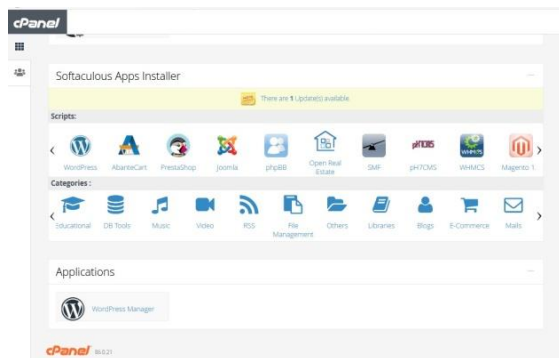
cPanel

Softaculous Apps Installer

There are 1 Update(s) available.

Scripts:

WordPress
AbanteCart
PrestaShop
Joomla
phpBB
Open Real Estate
SMF
pH7CMS
WHMCS
Magento 1

Categories :

Educational
DB Tools
Music
Video
RSS
File Management
Others
Libraries
Blogs
E-Commerce
Mails

Applications

WordPress Manager

cPanel 84.0.21